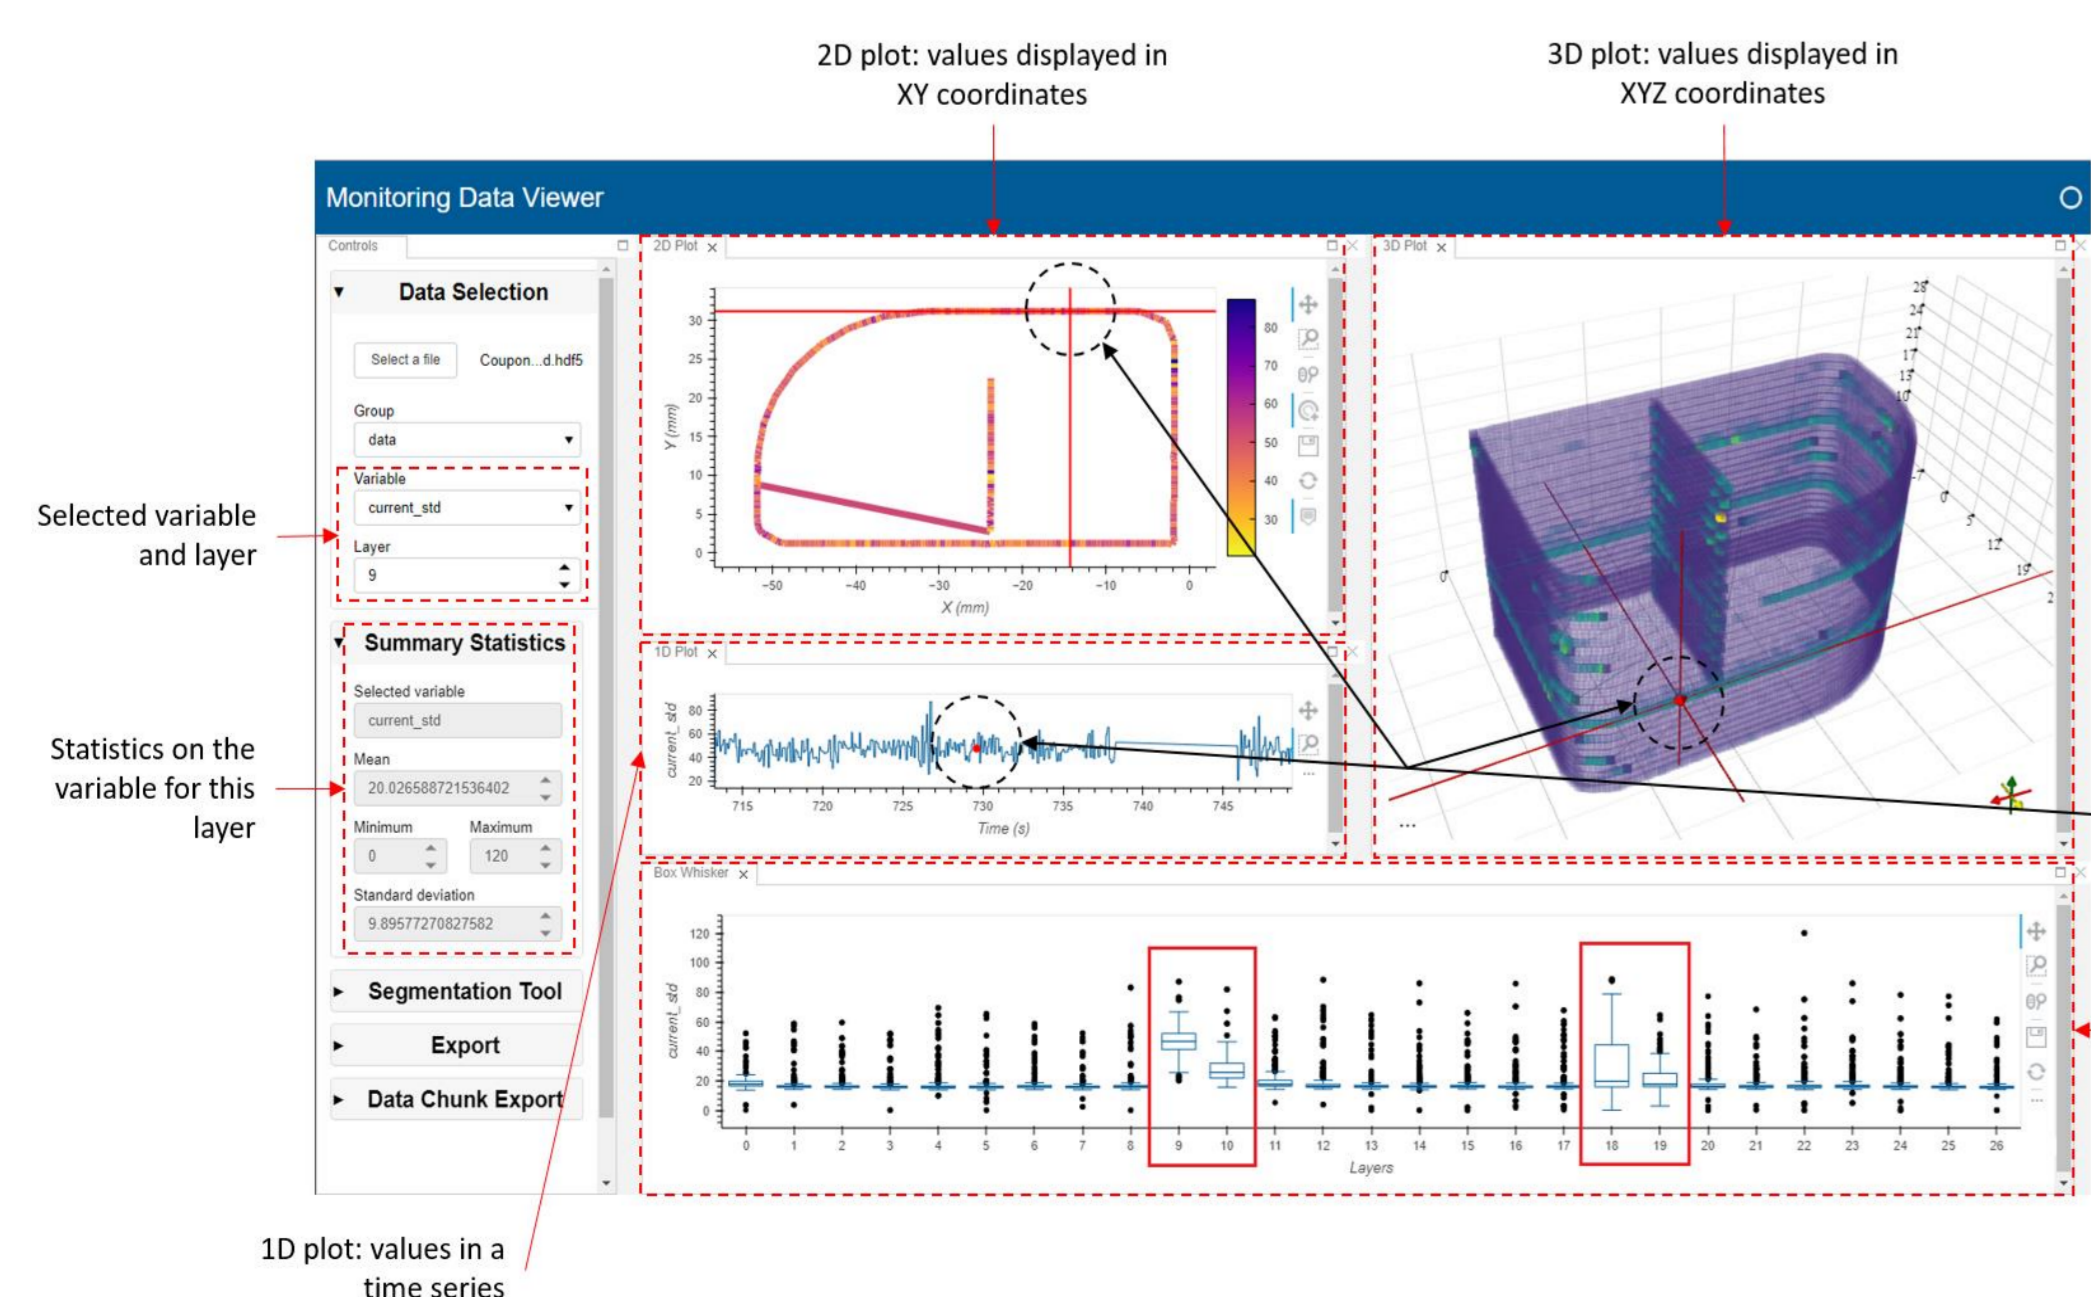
2D plot: values displayed in XY coordinates

3D plot: values displayed in XYZ coordinates

Monitoring Data Viewer

Controls

Data Selection

Select a file

Coupon...d.hdf5

Group

data

Variable

current_std

Layer

9

Summary Statistics

Selected variable

current_std

Mean

20.026588721536402

Minimum

0

Maximum

120

Standard deviation

9.89577270827582

Segmentation Tool

Export

Data Chunk Export

Selected variable and layer

Statistics on the variable for this layer

1D plot: values in a time series

2D Plot

Y (mm)

30
25
20
15
10
5
0

-50 -40 -30 -20 -10 0

X (mm)

80
70
60
50
40
30

3D Plot

28
24
21
17
13
10
7
0
5
12
19
2
0

1D Plot

current_std

80
60
40
20

715 720 725 730 735 740 745

Time (s)

Box Whisker

current_std

120
100
80
60
40
20
0

0 1 2 3 4 5 6 7 8 9 10 11 12 13 14 15 16 17 18 19 20 21 22 23 24 25 26

Layers